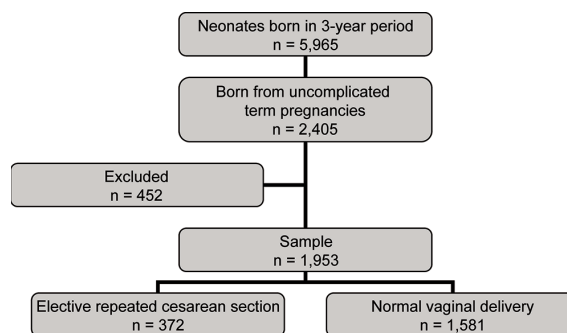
Neonates born in 3-year period
n = 5,965

Born from uncomplicated term pregnancies
n = 2,405

Excluded
n = 452

Sample
n = 1,953

Elective repeated cesarean section
n = 372

Normal vaginal delivery
n = 1,581